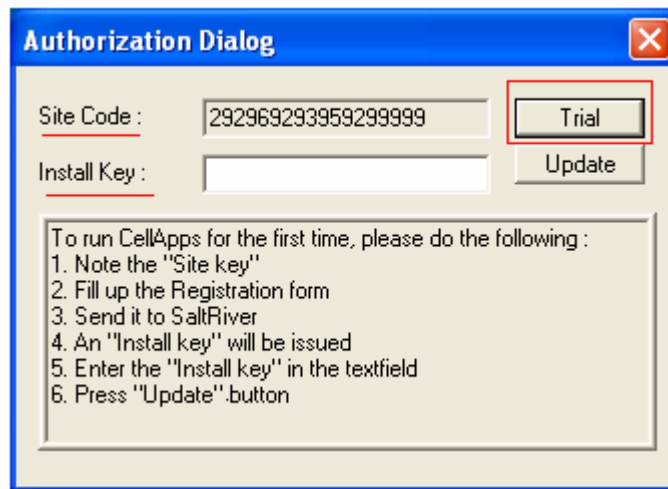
Authorization Dialog

Site Code : 292969293959299999

Trial

Install Key :

Update

To run CellApps for the first time, please do the following :
1. Note the "Site key"
2. Fill up the Registration form
3. Send it to SaltRiver
4. An "Install key" will be issued
5. Enter the "Install key" in the textfield
6. Press "Update".button